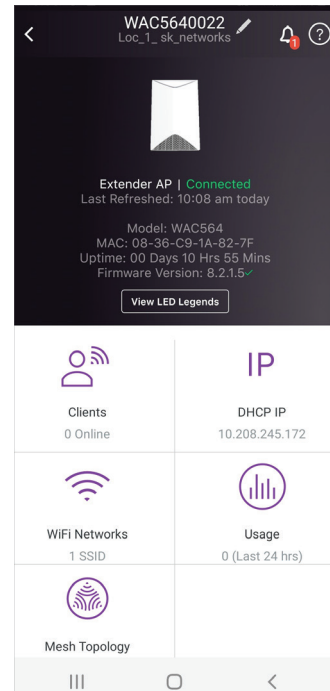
WAC5640022
Loc_1_ sk_networks

1

Extender AP | Connected
Last Refreshed: 10:08 am today

Model: WAC564
MAC: 08-36-C9-1A-82-7F
Uptime: 00 Days 10 Hrs 55 Mins
Firmware Version: 8.2.1.5

View LED Legends

Clients
0 Online

IP
DHCP IP
10.208.245.172

WiFi Networks
1 SSID

Usage
0 (Last 24 hrs)

Mesh Topology